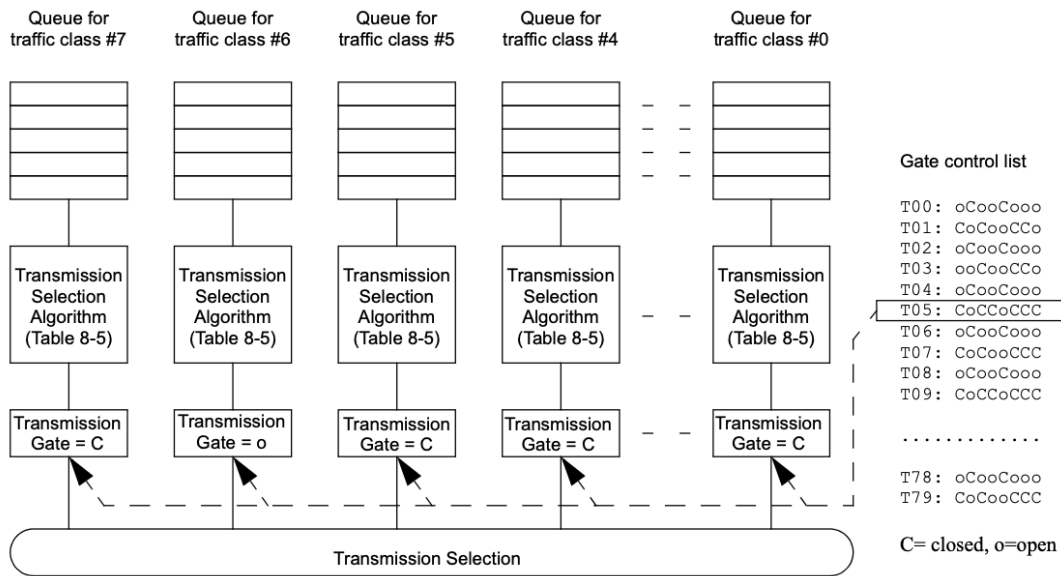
Queue for traffic class #7

Queue for traffic class #6

Queue for traffic class #5

Queue for traffic class #4

Queue for traffic class #0

Transmission Selection Algorithm (Table 8-5)

Transmission Selection Algorithm (Table 8-5)

Transmission Selection Algorithm (Table 8-5)

Transmission Selection Algorithm (Table 8-5)

Transmission Selection Algorithm (Table 8-5)

Transmission Gate = C

Transmission Gate = o

Transmission Gate = C

Transmission Gate = C

Transmission Gate = C

Transmission Selection

Gate control list

T00: oCooCooo
T01: CoCooCCo
T02: oCooCooo
T03: ooCooCCo
T04: oCooCooo
T05: CoCCoCCC
T06: oCooCooo
T07: CoCooCCC
T08: oCooCooo
T09: CoCCoCCC
.............
T78: oCooCooo
T79: CoCooCCC

C= closed, o=open